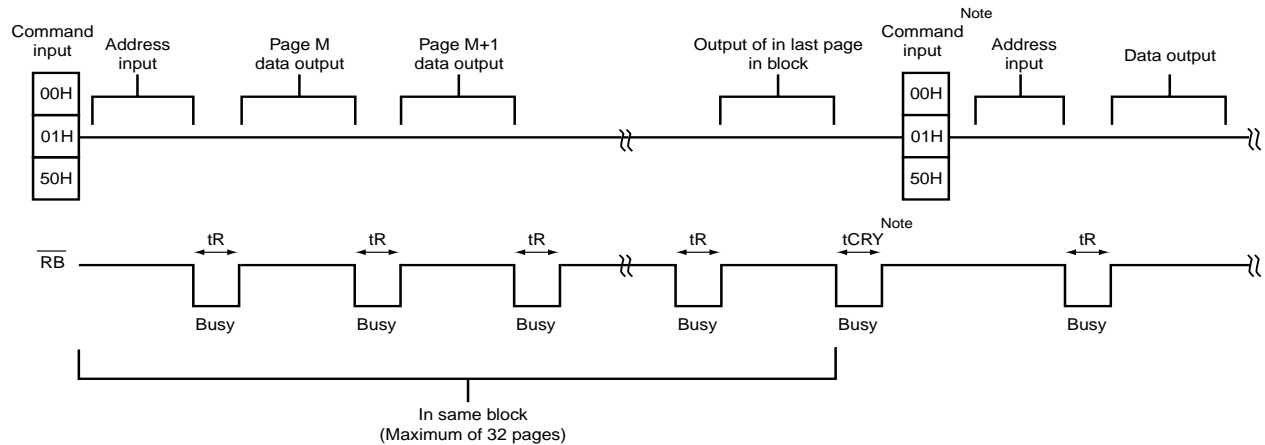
Command input

00H

01H

50H

Address input

Page M data output

Page M+1 data output

Output of in last page in block

Note

Command input

00H

01H

50H

Address input

Data output

$\overline{RB}$

tR

tR

tR

tR

Note

tCRY

tR

Busy

Busy

Busy

Busy

Busy

Busy

In same block
(Maximum of 32 pages)